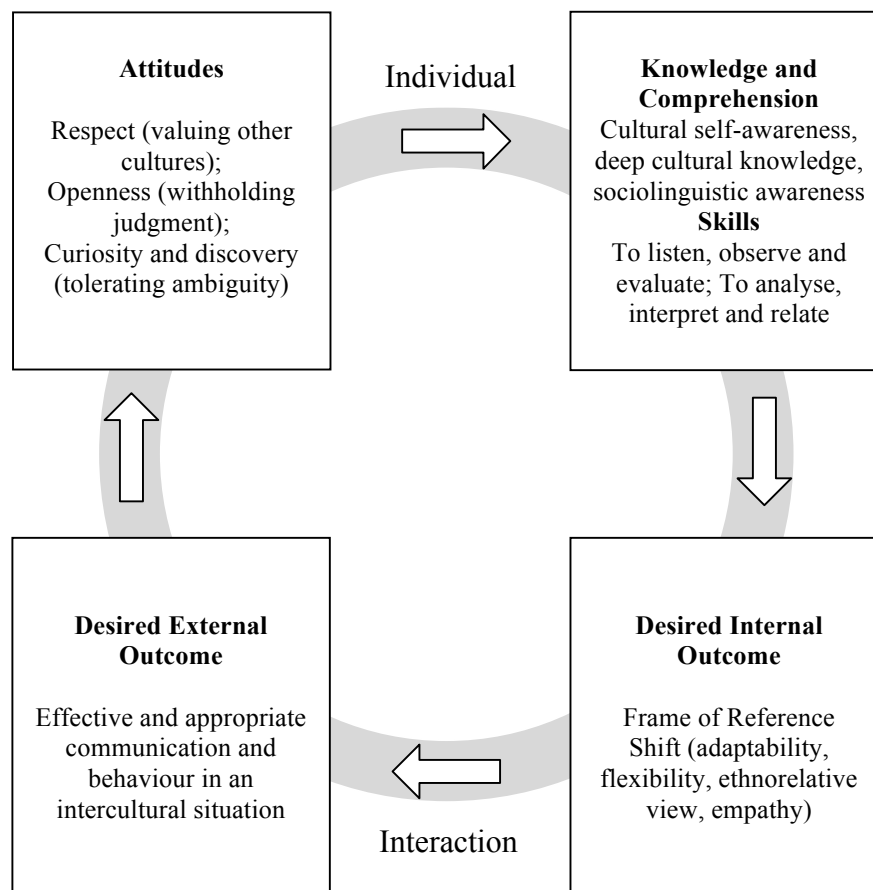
**Attitudes**

Respect (valuing other cultures);
Openness (withholding judgment);
Curiosity and discovery (tolerating ambiguity)

Individual

**Knowledge and Comprehension**
Cultural self-awareness, deep cultural knowledge, sociolinguistic awareness
**Skills**
To listen, observe and evaluate; To analyse, interpret and relate

**Desired Internal Outcome**

Frame of Reference Shift (adaptability, flexibility, ethnorelative view, empathy)

Interaction

**Desired External Outcome**

Effective and appropriate communication and behaviour in an intercultural situation